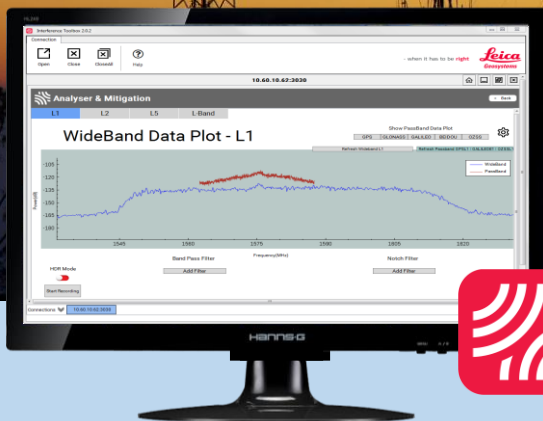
Interference Toolbox 2.6.2

Connection

Open Close CloseAll Help

- when it has to be right

Leica Geosystems

10.60.10.62:3030

Analyser & Mitigation

Back

L1 L2 L5 L-Band

WideBand Data Plot - L1

Show PassBand Data Plot

GPS GLONASS GALILEO BEIDOU QZSS

Refresh Wideband L1

Refresh Passband (GPS) / GALILEO / QZSS

WideBand

PassBand

-105

-120

-135

-150

-165

-180

Power[dB]

1545 1560 1575 1590 1605 1620

Frequency[MHz]

HDR Mode

Start Recording

Band Pass Filter

Add Filter

Notch Filter

Add Filter

Connections

10.60.10.62:3030

HANNS·G